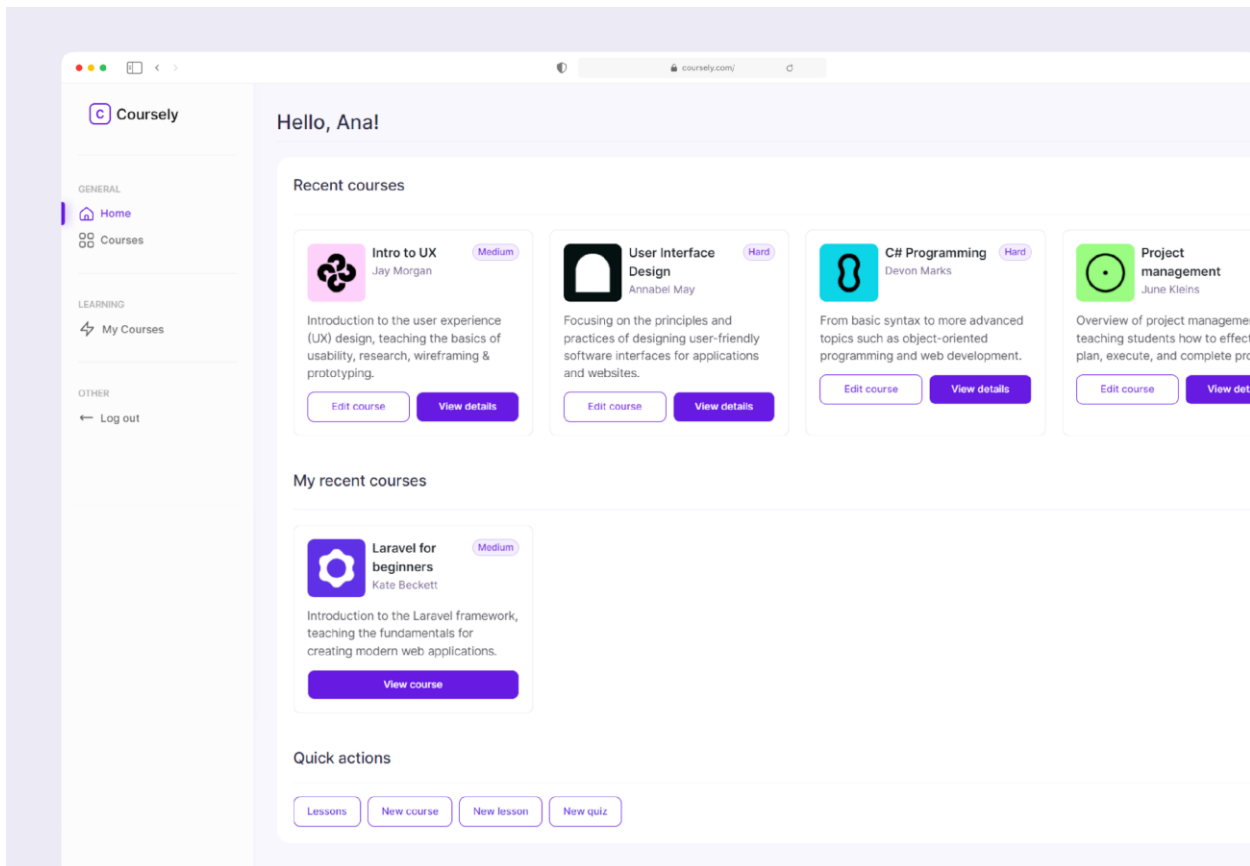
coursely.com/

C Coursely

GENERAL
Home
Courses

LEARNING
My Courses

OTHER
Log out

Hello, Ana!

Recent courses

Intro to UX
Medium
Jay Morgan
Introduction to the user experience (UX) design, teaching the basics of usability, research, wireframing & prototyping.
Edit course
View details

User Interface Design
Hard
Annabel May
Focusing on the principles and practices of designing user-friendly software interfaces for applications and websites.
Edit course
View details

C# Programming
Hard
Devon Marks
From basic syntax to more advanced topics such as object-oriented programming and web development.
Edit course
View details

Project management
June Kleins
Overview of project manageme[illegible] teaching students how to effec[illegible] plan, execute, and complete pro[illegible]
Edit course
View det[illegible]

My recent courses

Laravel for beginners
Medium
Kate Beckett
Introduction to the Laravel framework, teaching the fundamentals for creating modern web applications.
View course

Quick actions

Lessons
New course
New lesson
New quiz